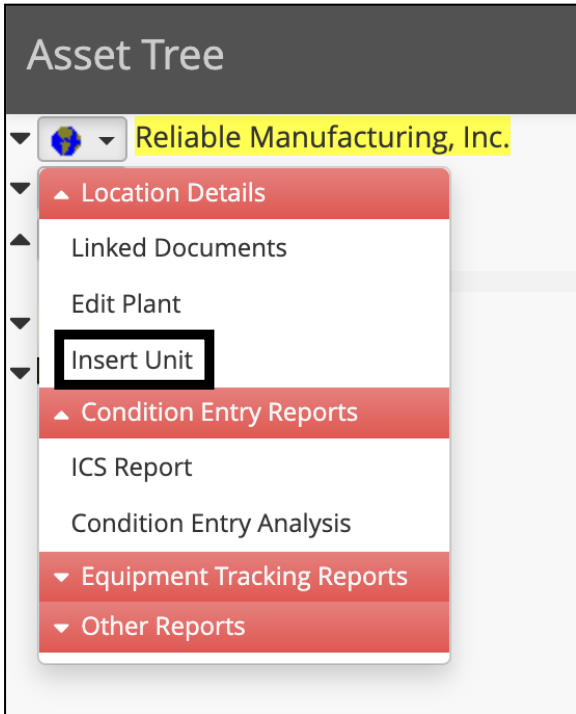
Asset Tree

Reliable Manufacturing, Inc.

Location Details

Linked Documents

Edit Plant

Insert Unit

Condition Entry Reports

ICS Report

Condition Entry Analysis

Equipment Tracking Reports

Other Reports